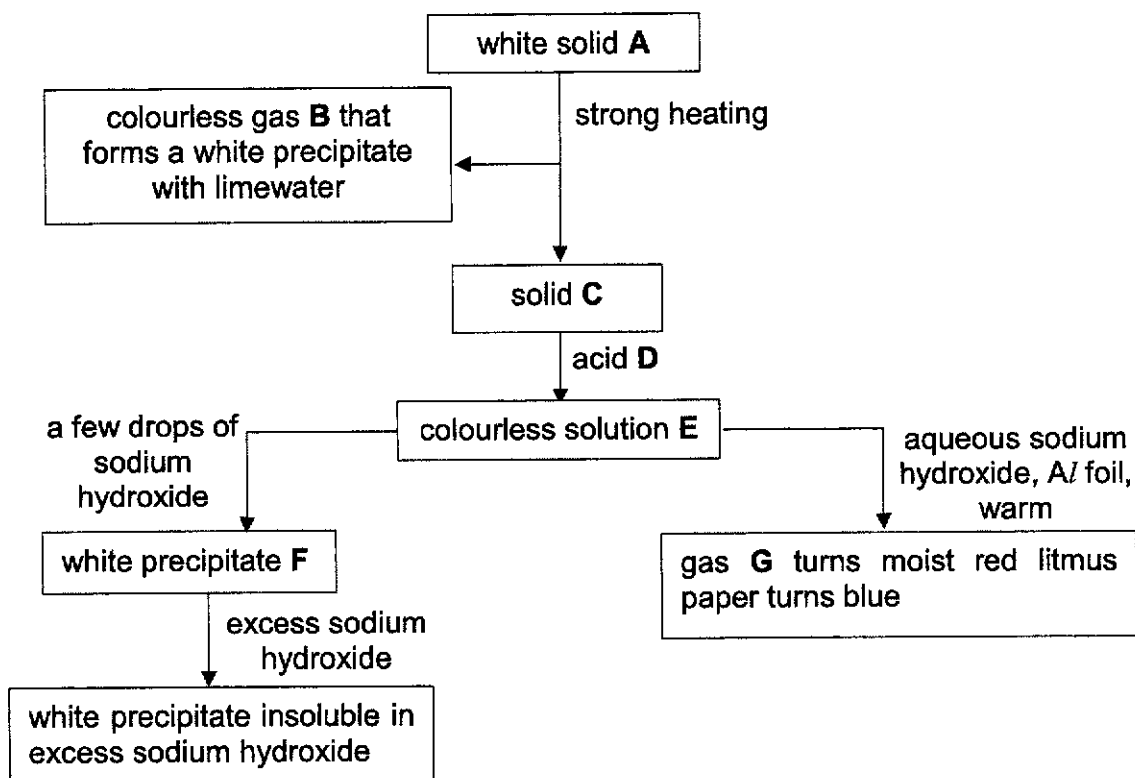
white solid **A**

strong heating

colourless gas **B** that forms a white precipitate with limewater

solid **C**

acid **D**

colourless solution **E**

a few drops of sodium hydroxide

white precipitate **F**

excess sodium hydroxide

white precipitate insoluble in excess sodium hydroxide

aqueous sodium hydroxide, A*l* foil, warm

gas **G** turns moist red litmus paper turns blue